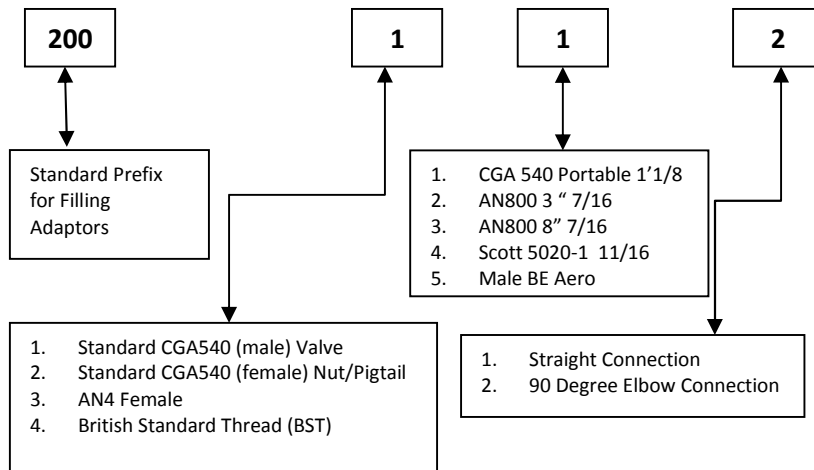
200

1

1

2

Standard Prefix for Filling Adaptors

1. CGA 540 Portable 1'1/8
2. AN800 3 " 7/16
3. AN800 8" 7/16
4. Scott 5020-1 11/16
5. Male BE Aero

1. Standard CGA540 (male) Valve
2. Standard CGA540 (female) Nut/Pigtail
3. AN4 Female
4. British Standard Thread (BST)

1. Straight Connection
2. 90 Degree Elbow Connection